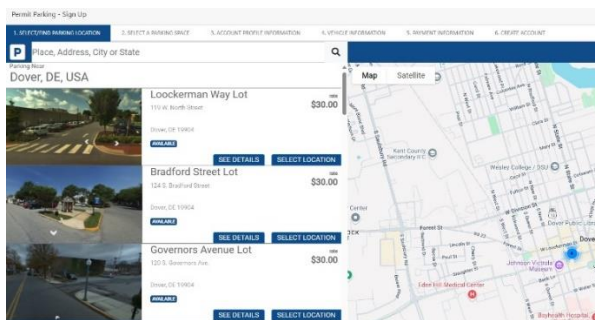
Permit Parking - Sign Up

1. SELECT/FIND PARKING LOCATION
2. SELECT A PARKING SPACE
3. ACCOUNT PROFILE INFORMATION
4. VEHICLE INFORMATION
5. PAYMENT INFORMATION
6. CREATE ACCOUNT

P Place, Address, City or State

Parking Near
Dover, DE, USA

Loockerman Way Lot
110 W. North Street
Dover, DE 19904
AVAILABLE
rate
$30.00
SEE DETAILS SELECT LOCATION

Bradford Street Lot
124 S. Bradford Street
Dover, DE 19904
AVAILABLE
rate
$30.00
SEE DETAILS SELECT LOCATION

Governors Avenue Lot
120 S. Governors Ave.
Dover, DE 19904
AVAILABLE
rate
$30.00
SEE DETAILS SELECT LOCATION

Map Satellite

Kent County Secondary ILC
Wesley College / DSU
Dover Public Library
Johnson Victrola Museum
Eden Hill Medical Center
Forest St
Bayhealth Hospital
Dove